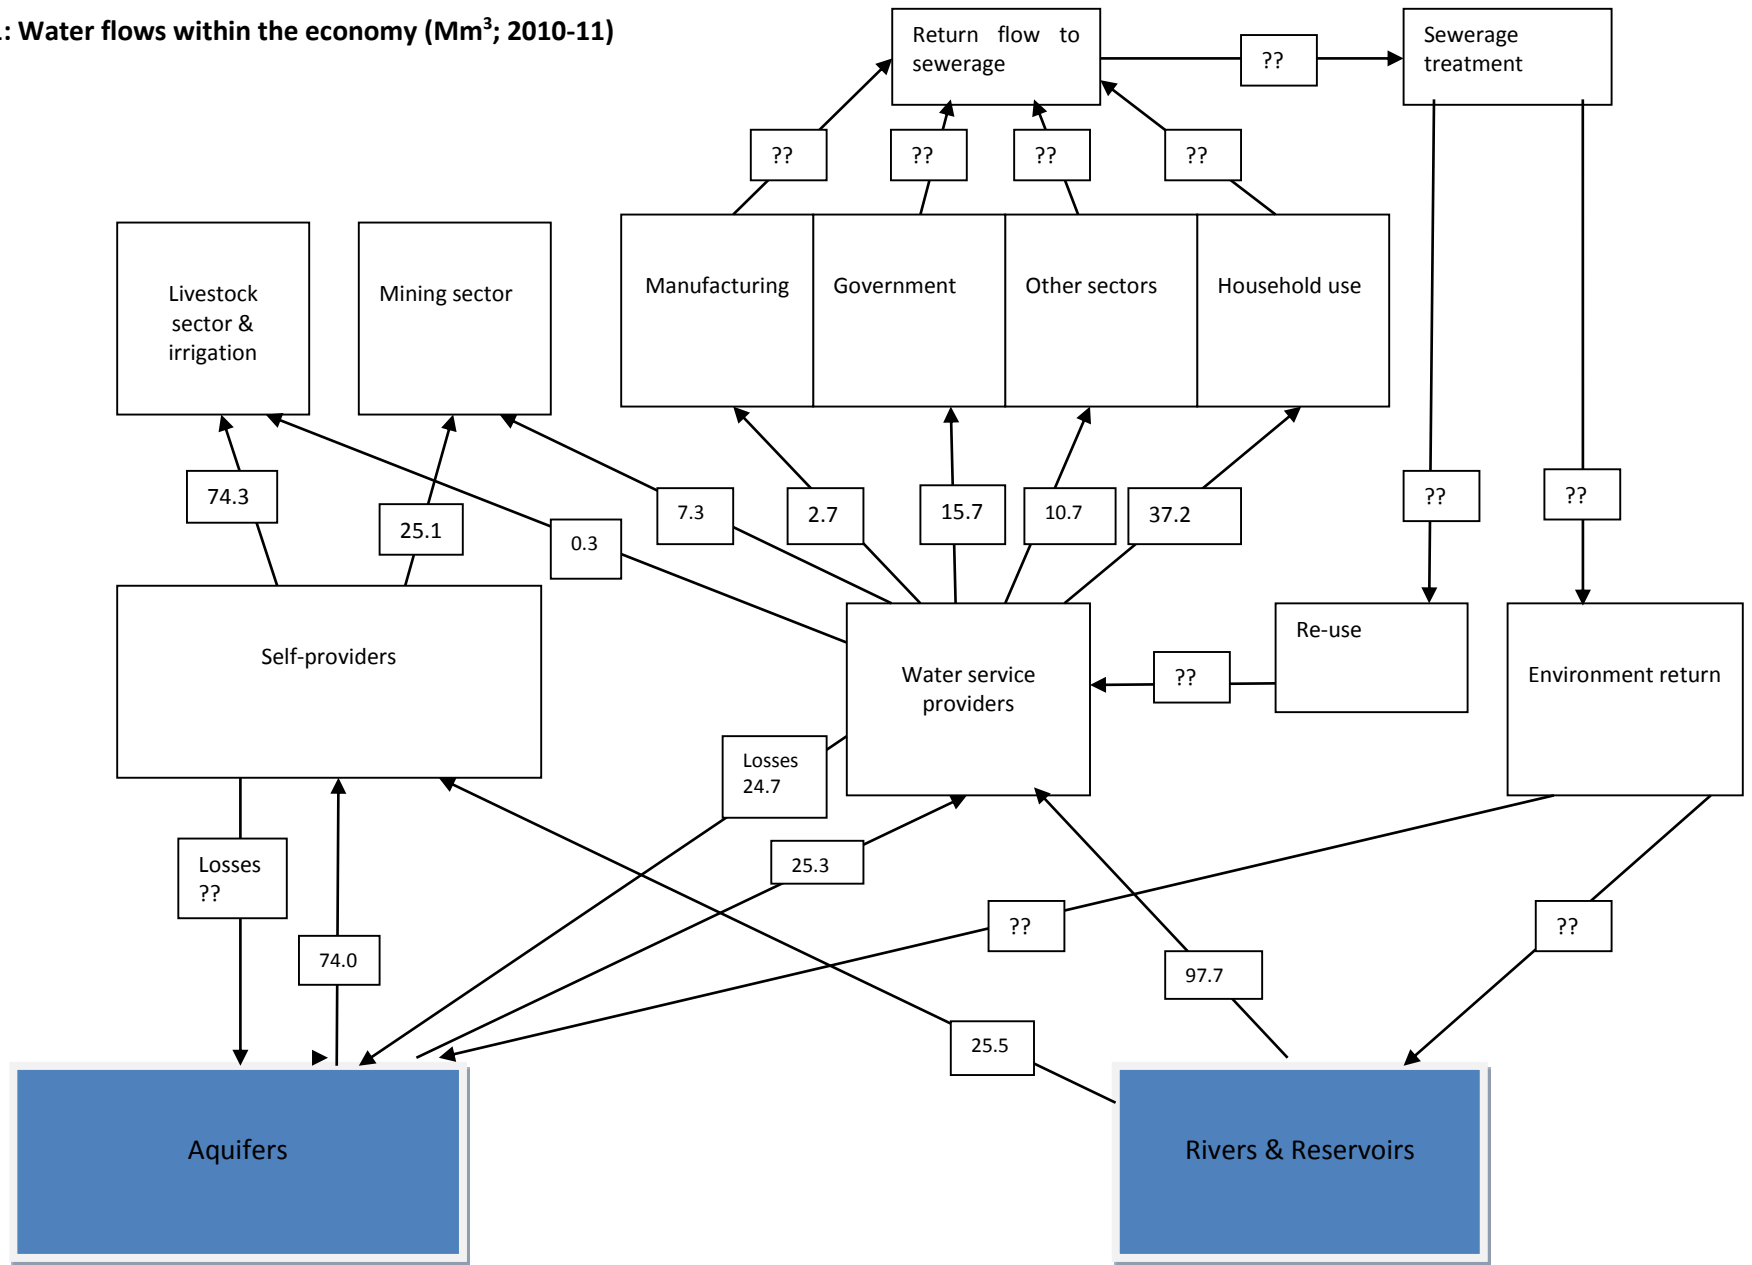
.: Water flows within the economy (Mm$^3$; 2010-11)

Return flow to sewerage

??

Sewerage treatment

??

??

??

??

Manufacturing

Government

Other sectors

Household use

Livestock sector & irrigation

Mining sector

74.3

25.1

0.3

7.3

2.7

15.7

10.7

37.2

??

??

Self-providers

Water service providers

??

Re-use

Environment return

Losses 24.7

Losses ??

25.3

74.0

??

??

97.7

25.5

Aquifers

Rivers & Reservoirs